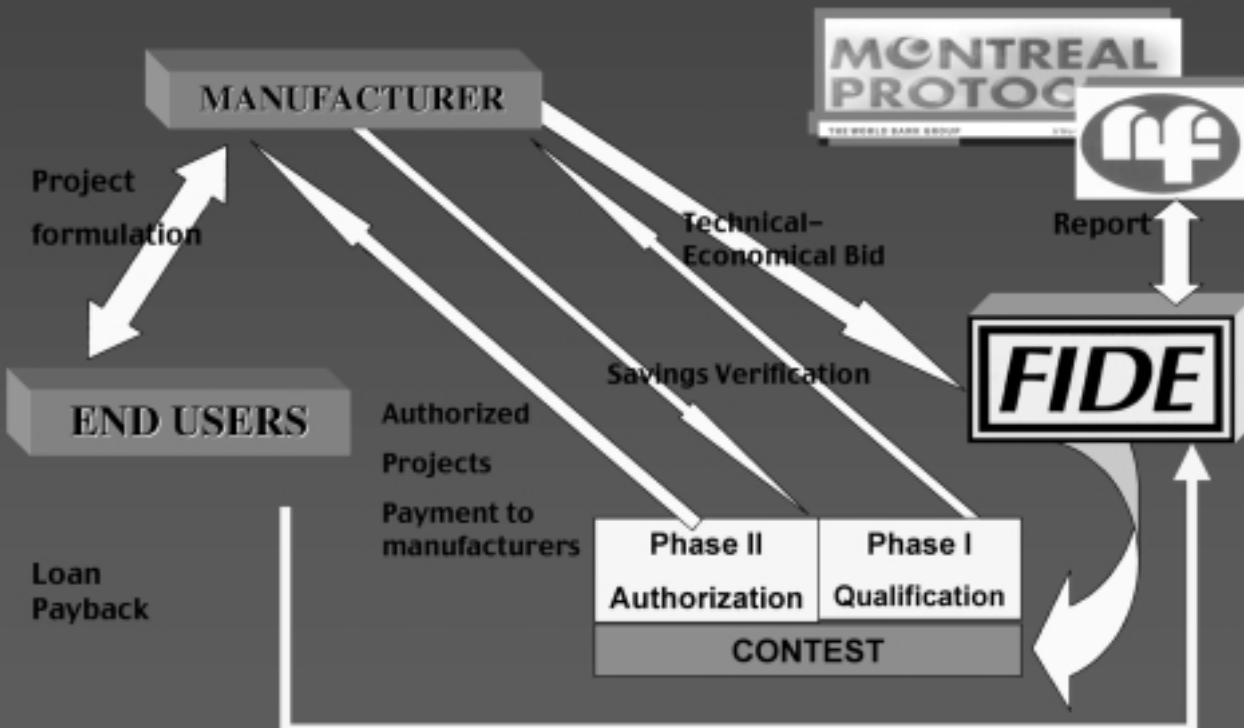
MONTREAL PROTOC

THE WORLD BANK GROUP

MANUFACTURER

Project formulation

Technical-Economical Bid

Report

FIDE

Savings Verification

END USERS

Authorized Projects

Payment to manufacturers

Phase II Authorization

Phase I Qualification

CONTEST

Loan Payback